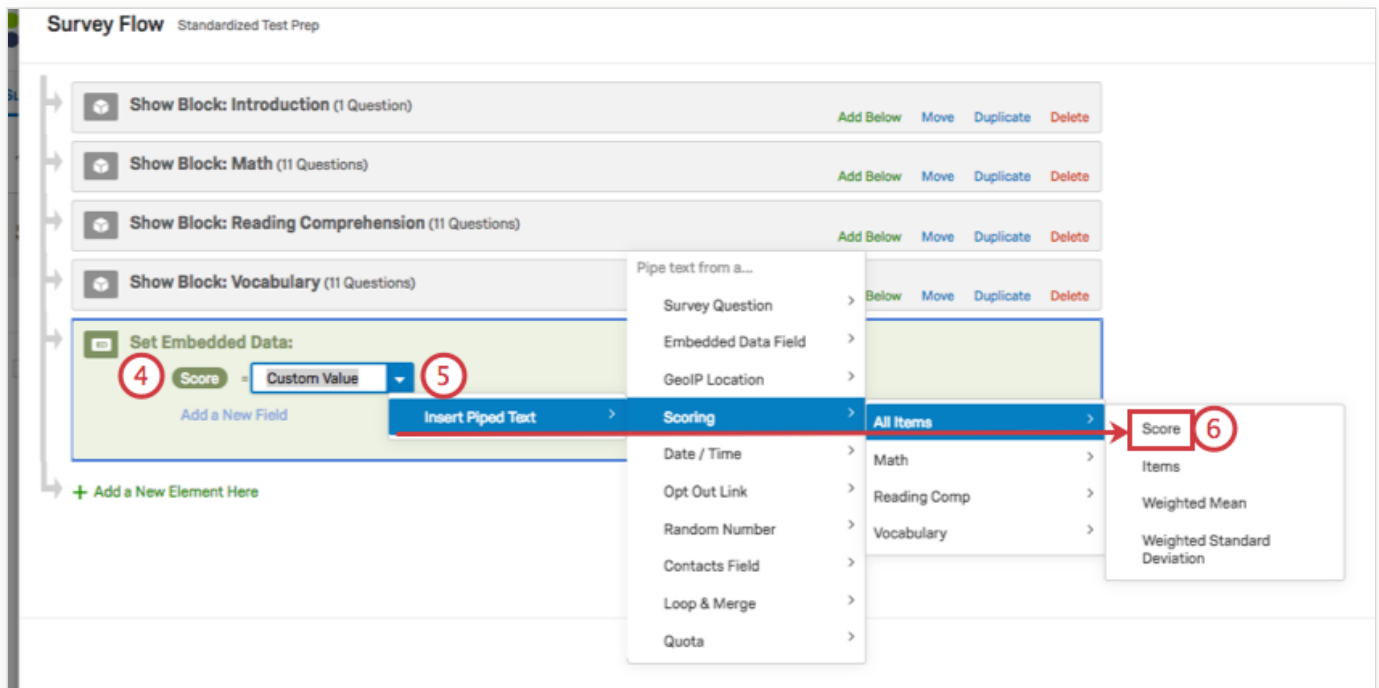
Survey Flow Standardized Test Prep

Show Block: Introduction (1 Question)
Add Below Move Duplicate Delete

Show Block: Math (11 Questions)
Add Below Move Duplicate Delete

Show Block: Reading Comprehension (11 Questions)
Add Below Move Duplicate Delete

Show Block: Vocabulary (11 Questions)
Below Move Duplicate Delete

Set Embedded Data:
4 Score = Custom Value 5
Add a New Field

+ Add a New Element Here

Insert Piped Text

Pipe text from a...
Survey Question
Embedded Data Field
GeoIP Location
Scoring
Date / Time
Opt Out Link
Random Number
Contacts Field
Loop & Merge
Quota

All Items
Math
Reading Comp
Vocabulary

Score 6
Items
Weighted Mean
Weighted Standard Deviation